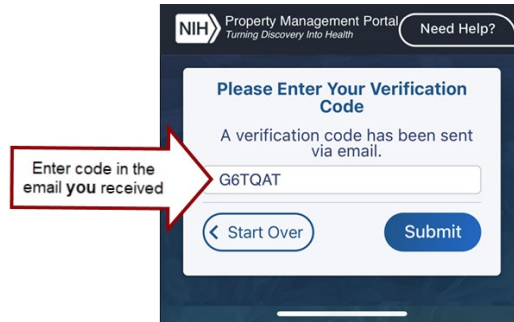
NIH Property Management Portal
Turning Discovery Into Health
Need Help?

Please Enter Your Verification Code

A verification code has been sent via email.

Enter code in the email **you** received

G6TQAT

Start Over
Submit